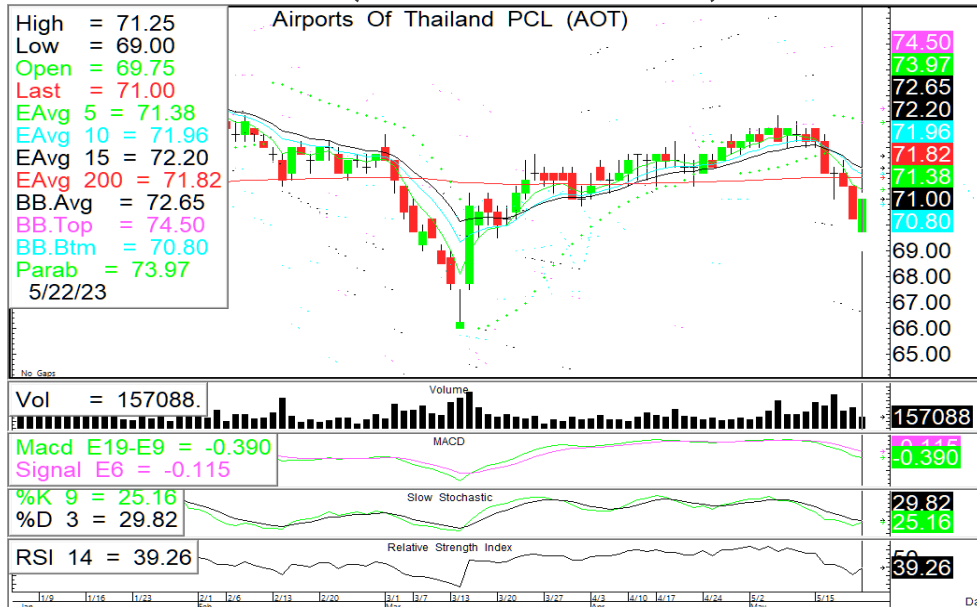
Airports Of Thailand PCL (AOT)

High = 71.25
Low = 69.00
Open = 69.75
Last = 71.00
EAvg 5 = 71.38
EAvg 10 = 71.96
EAvg 15 = 72.20
EAvg 200 = 71.82
BB.Avg = 72.65
BB.Top = 74.50
BB.Btm = 70.80
Parab = 73.97
5/22/23

No Gaps

74.50
73.97
72.65
72.20
71.96
71.82
71.38
71.00
70.80
69.00
68.00
67.00
66.00
65.00

Volume
Vol = 157088.
157088

MACD
Macd E19-E9 = -0.390
Signal E6 = -0.115
-0.115
-0.390

Slow Stochastic
%K 9 = 25.16
%D 3 = 29.82
29.82
25.16

Relative Strength Index
RSI 14 = 39.26
50
39.26

1/9 1/16 1/23 2/1 2/6 2/13 2/20 3/1 3/7 3/13 3/20 3/27 4/3 4/10 4/17 4/24 5/2 5/15
Jan Feb Mar Apr May
Da